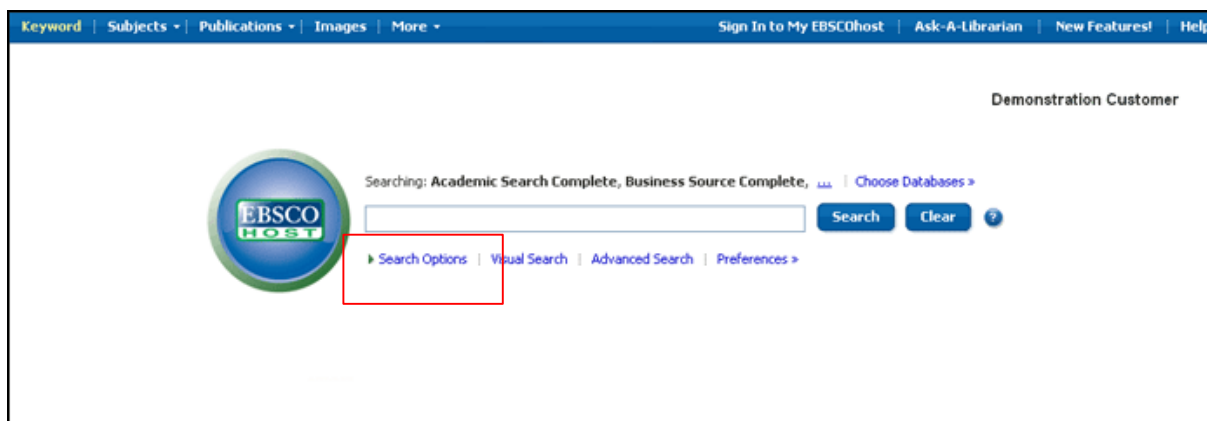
Keyword | Subjects | Publications | Images | More | Sign In to My EBSCOhost | Ask-A-Librarian | New Features! | Help

Demonstration Customer

EBSCO HOST

Searching: Academic Search Complete, Business Source Complete, ... | Choose Databases »

Search Clear ?

Search Options | Visual Search | Advanced Search | Preferences »